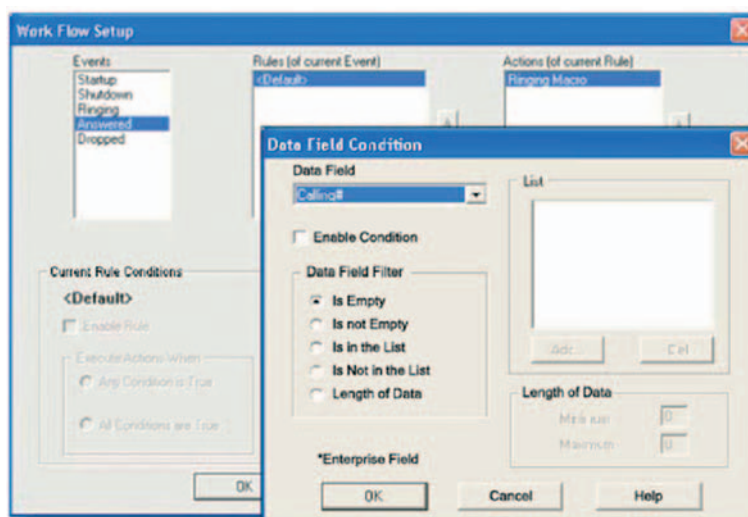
Work Flow Setup

Events
Startup
Shutdown
Ringing
Answered
Dropped

Rules (of current Event)
<Default>

Actions (of current Rule)
Ringing Macro

Current Rule Conditions
<Default>
Enable Rule
Execute Actions when
Any Condition is True
All Conditions are True

OK

Data Field Condition

Data Field
Calling#

Enable Condition

Data Field Filter
Is Empty
Is not Empty
Is in the List
Is Not in the List
Length of Data

List

Add...
Del

Length of Data
Minimum 0
Maximum 0

*Enterprise Field

OK
Cancel
Help